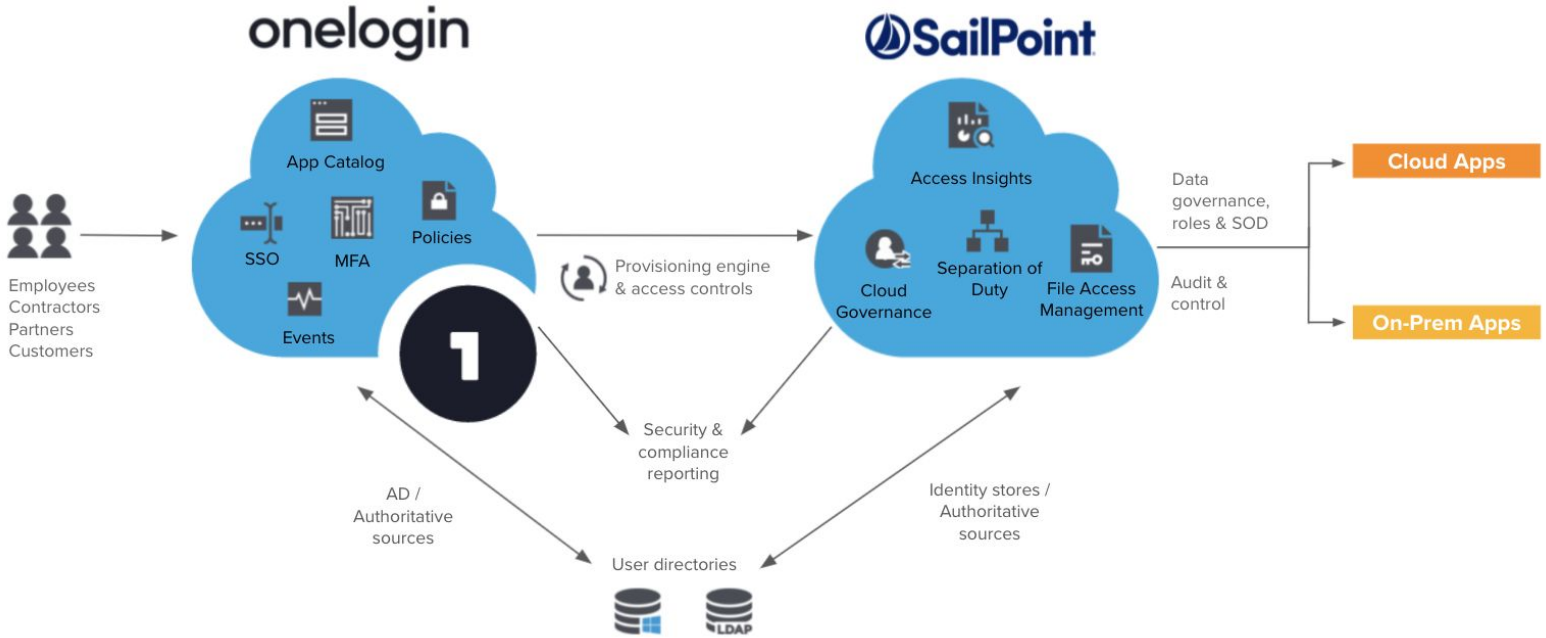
onelogin

SailPoint

Employees
Contractors
Partners
Customers

App Catalog

SSO

MFA

Policies

Events

1

Provisioning engine & access controls

Access Insights

Cloud Governance

Separation of Duty

File Access Management

Data governance, roles & SOD

Audit & control

Cloud Apps

On-Prem Apps

Security & compliance reporting

AD / Authoritative sources

Identity stores / Authoritative sources

User directories

LDAP